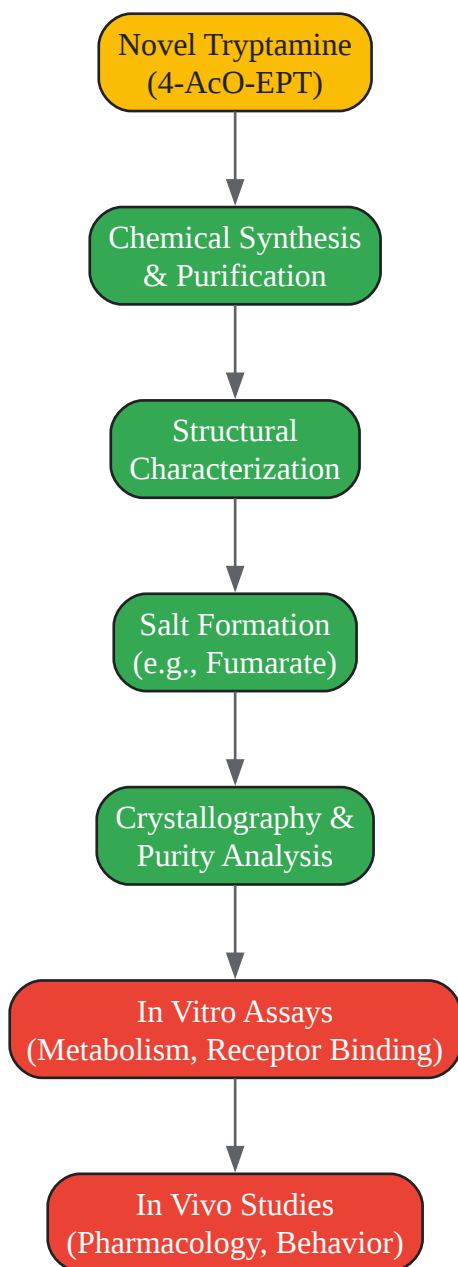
Novel Tryptamine
(4-AcO-EPT)

Chemical Synthesis
& Purification

Structural
Characterization

Salt Formation
(e.g., Fumarate)

Crystallography &
Purity Analysis

In Vitro Assays
(Metabolism, Receptor Binding)

In Vivo Studies
(Pharmacology, Behavior)